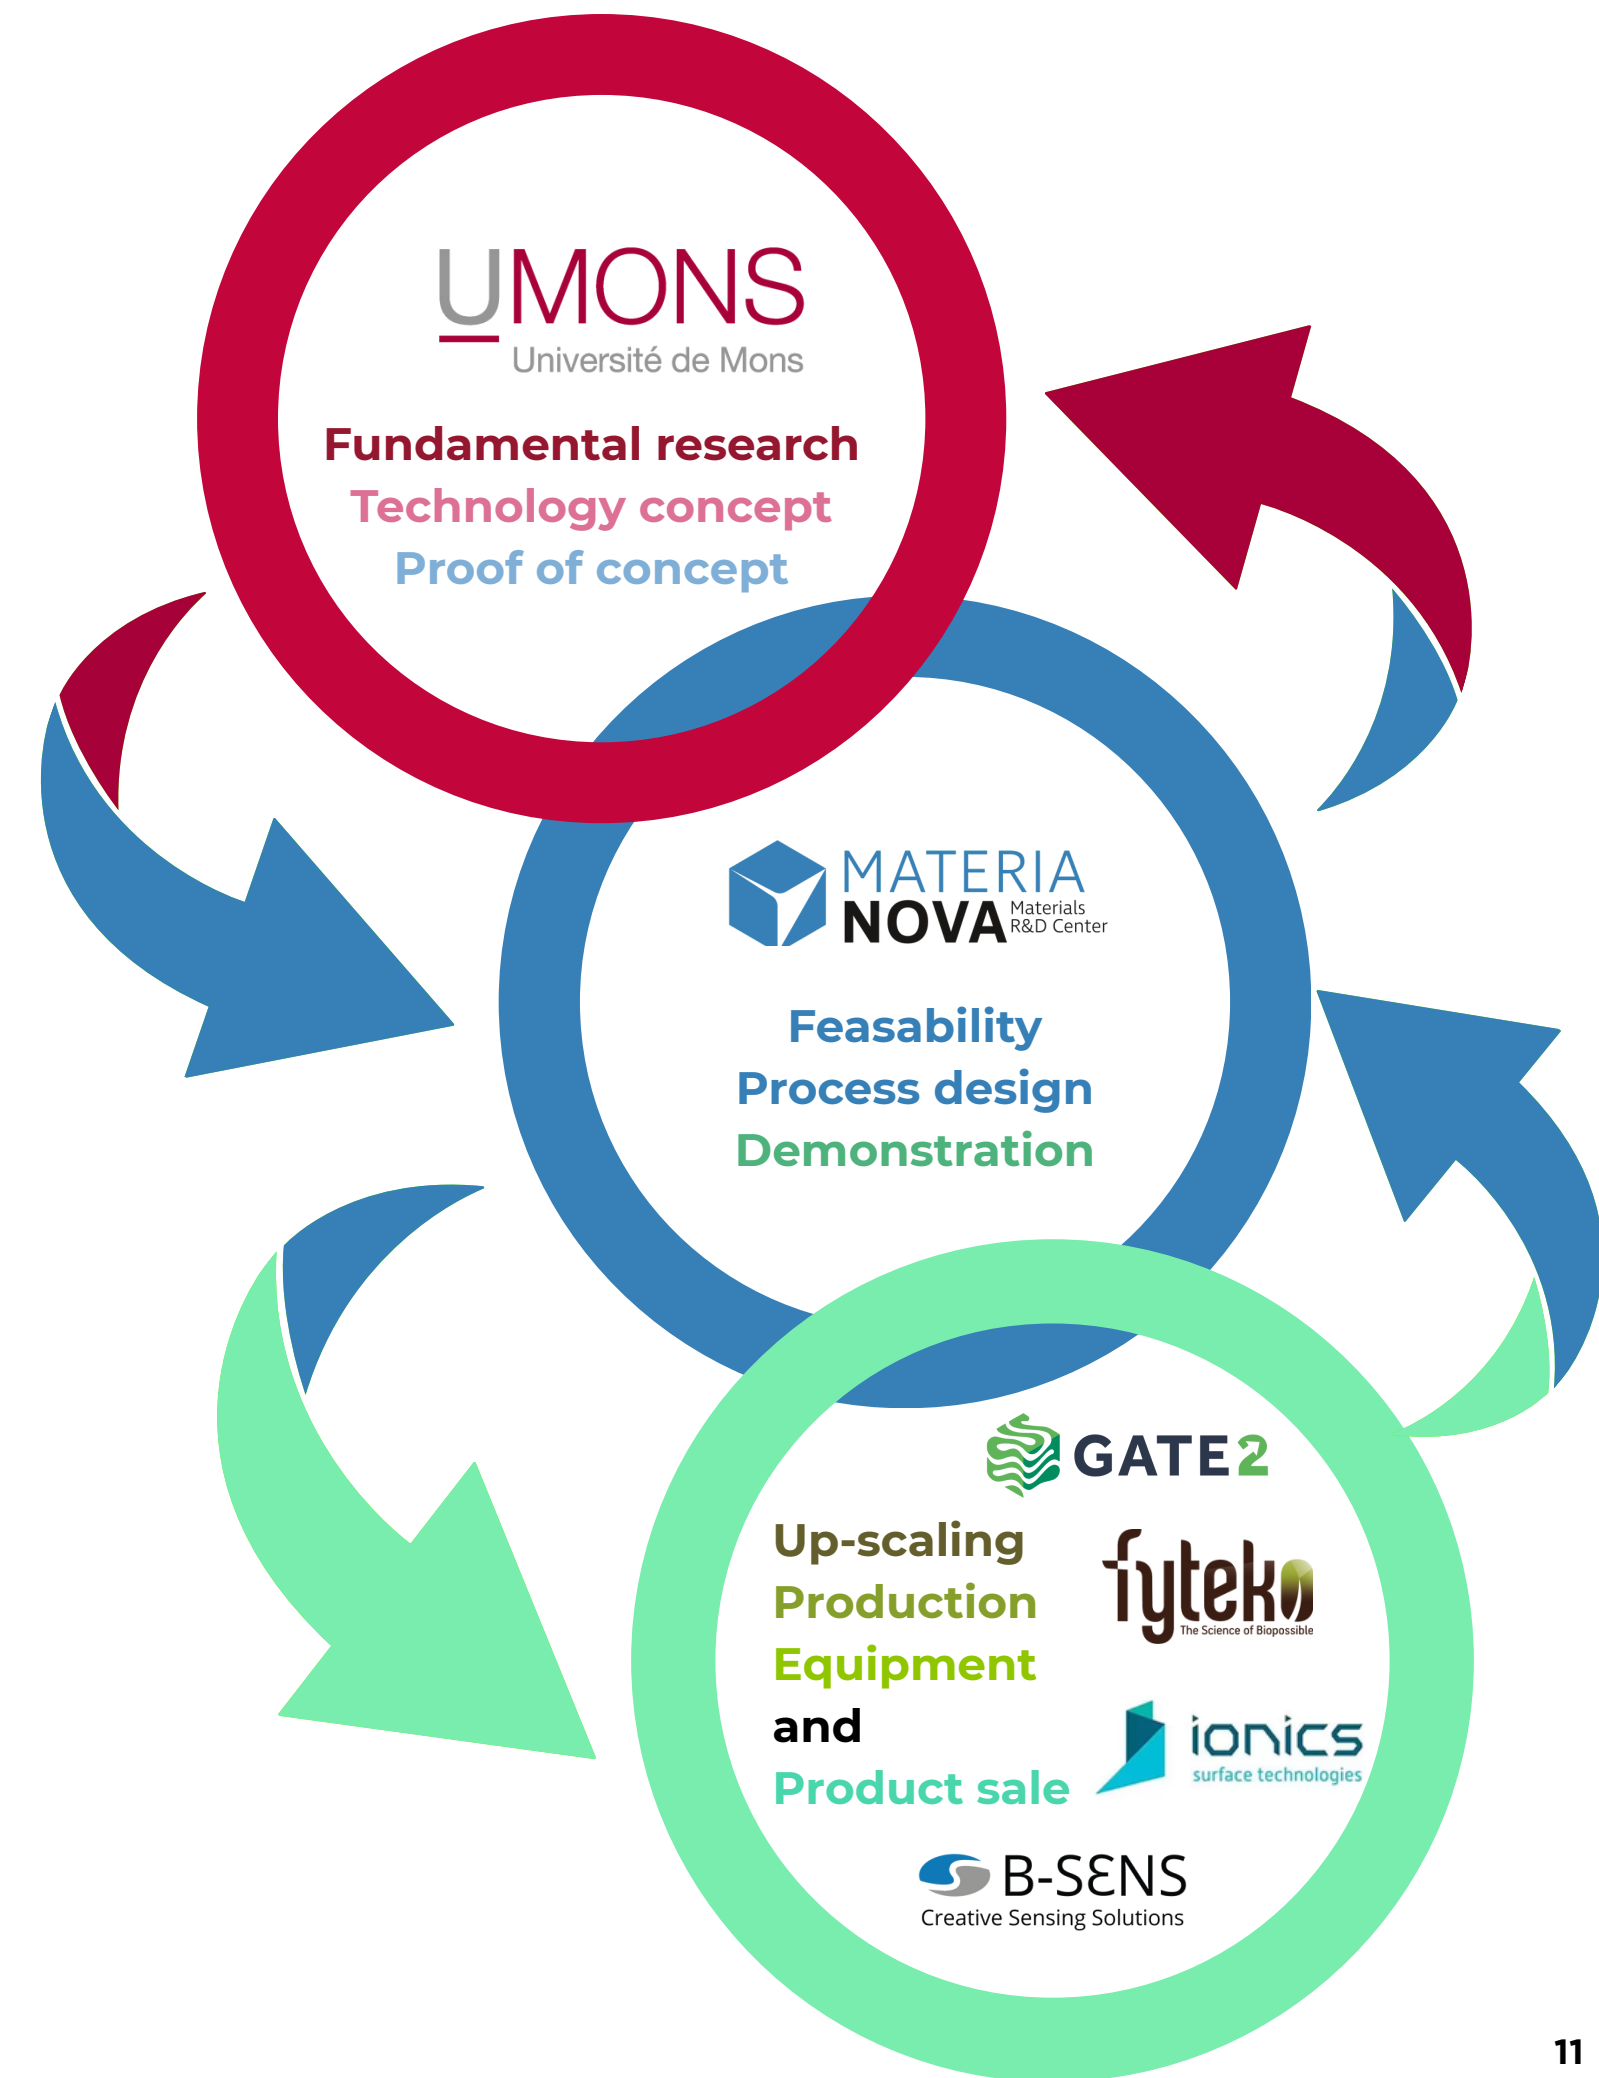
UMONS
Université de Mons

Fundamental research
Technology concept
Proof of concept

MATERIA NOVA Materials R&D Center

Feasability
Process design
Demonstration

GATE2

Up-scaling
Production
Equipment
and
Product sale

fyteko The Science of Biopossible

ionics surface technologies

B-SENS
Creative Sensing Solutions

11